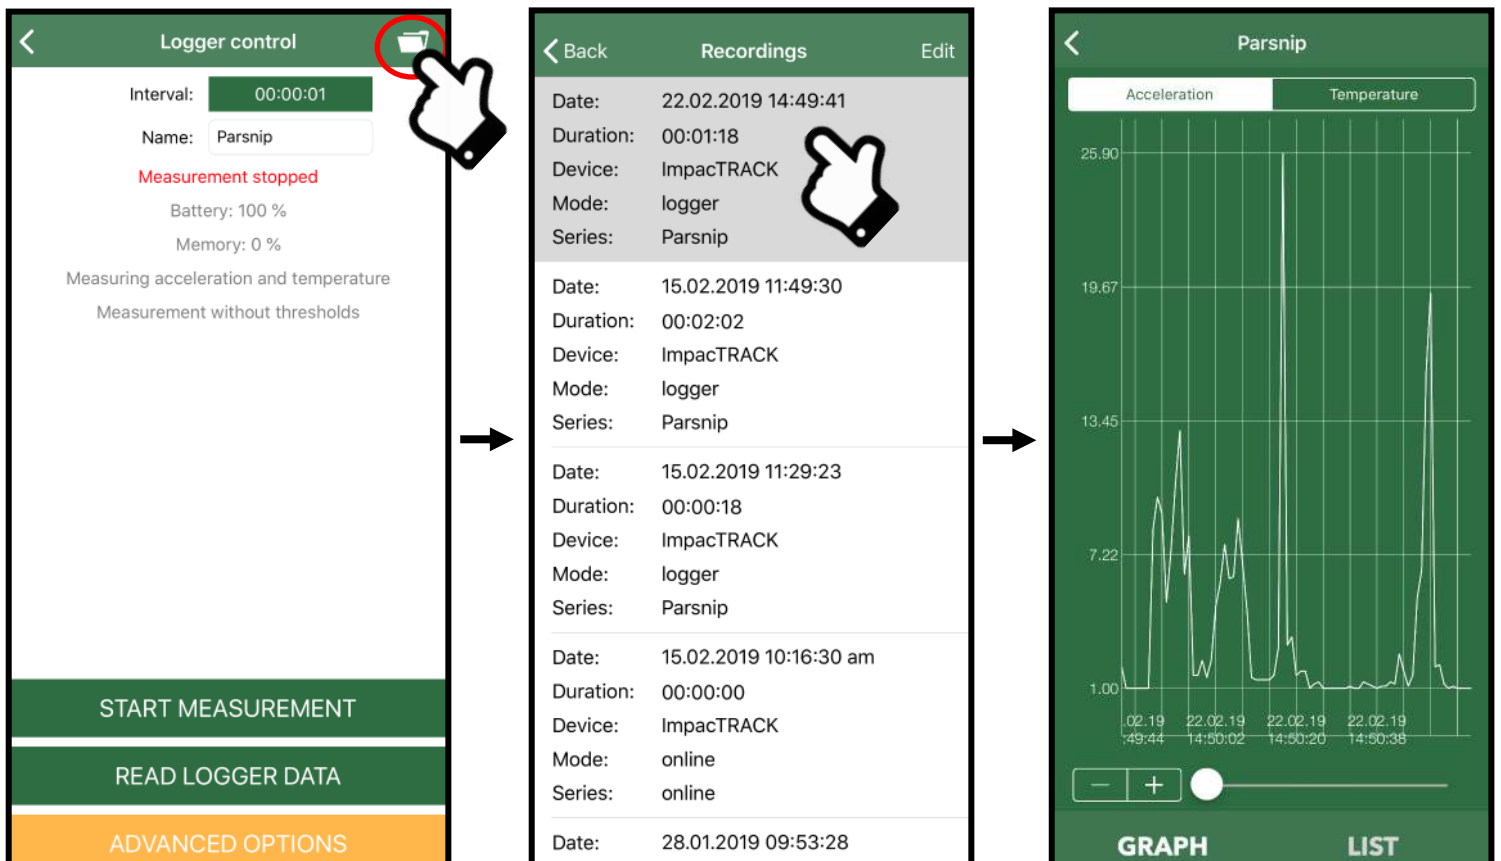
Logger control

Interval: 00:00:01

Name: Parsnip

Measurement stopped

Battery: 100 %

Memory: 0 %

Measuring acceleration and temperature

Measurement without thresholds

START MEASUREMENT

READ LOGGER DATA

ADVANCED OPTIONS

Back Recordings Edit

Date: 22.02.2019 14:49:41
Duration: 00:01:18
Device: ImpacTRACK
Mode: logger
Series: Parsnip

Date: 15.02.2019 11:49:30
Duration: 00:02:02
Device: ImpacTRACK
Mode: logger
Series: Parsnip

Date: 15.02.2019 11:29:23
Duration: 00:00:18
Device: ImpacTRACK
Mode: logger
Series: Parsnip

Date: 15.02.2019 10:16:30 am
Duration: 00:00:00
Device: ImpacTRACK
Mode: online
Series: online

Date: 28.01.2019 09:53:28

Parsnip

Acceleration Temperature

25.90
19.67
13.45
7.22
1.00

02.19 :49:44
22.02.19 14:50:02
22.02.19 14:50:20
22.02.19 14:50:38

− +

GRAPH LIST